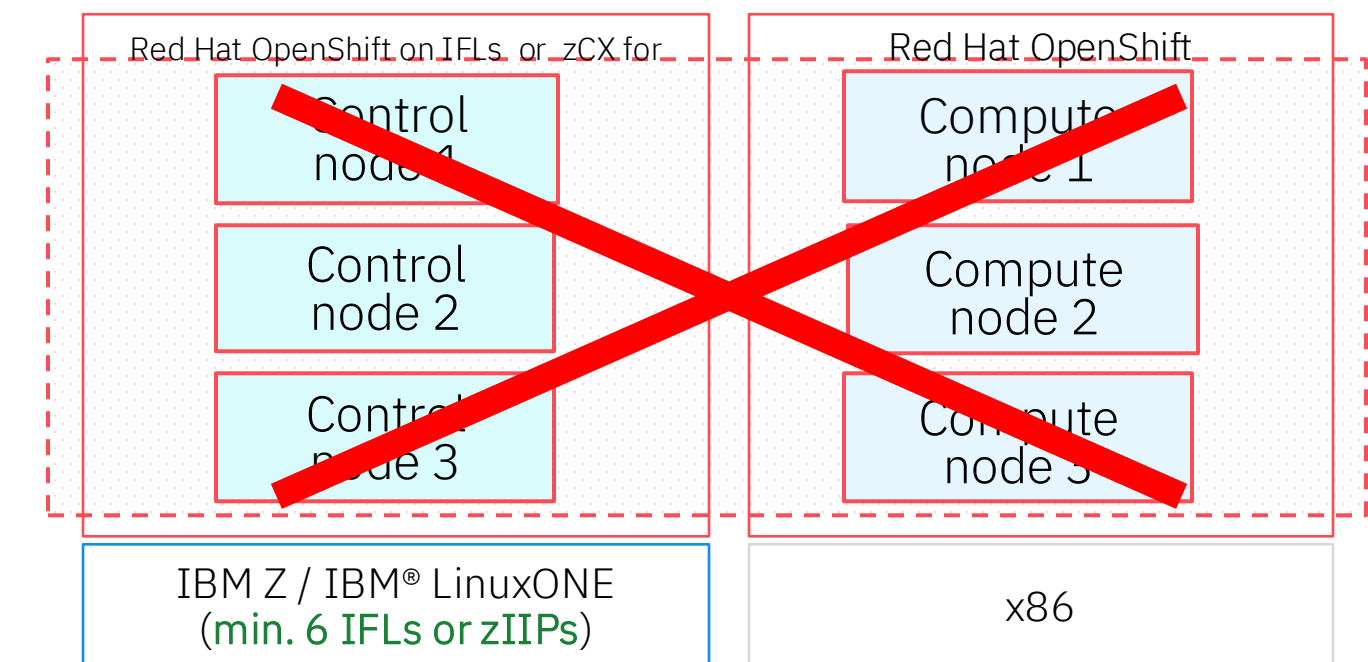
Red Hat OpenShift on IFLs or zCX for

Control node 1

Control node 2

Control node 3

Red Hat OpenShift

Compute node 1

Compute node 2

Compute node 3

IBM Z / IBM® LinuxONE
(min. 6 IFLs or zIIPs)

x86